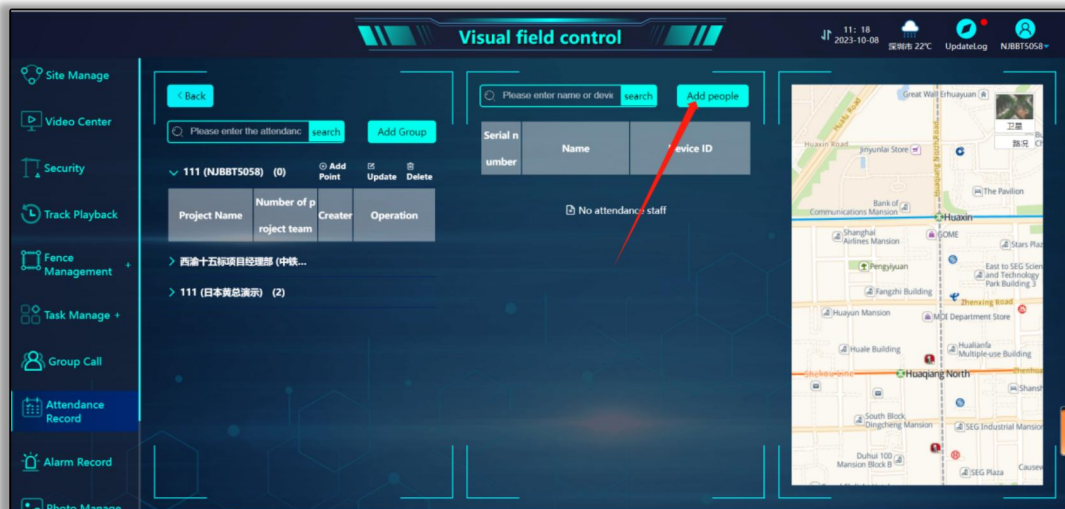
Visual field control

11: 18
2023-10-08

深圳市 22℃

UpdateLog

NJBBT5058

Site Manage

Video Center

Security

Track Playback

Fence Management +

Task Manage +

Group Call

Attendance Record

Alarm Record

Photo Manage

Back

Please enter the attendanc search

Add Group

111 (NJBBT5058) (0)

Add Point

Update

Delete

| Project Name | Number of project team | Creater | Operation |
|---|---|---|---|

西渝十五标项目经理部 (中铁...

111 (日本黄总演示) (2)

Please enter name or devic search

Add people

| Serial number | Name | Device ID |
|---|---|---|

No attendance staff

Great Wall Erhuayuan

卫星

路况

Huaxin Road

Jinyunlai Store

The Pavilion

Bank of Communications Mansion

Huaxin

Shanghai Airlines Mansion

GOME

Stars Plaz

East to SEG Science and Technology Park Building 3

Pengyiyuan

Fangzhi Building

Zhenxing Road

Huayun Mansion

MOI Department Store

Hualianfa Multiple-use Building

Huale Building

Shennan Road

Huaqiang North

Shansh

South Block Dingcheng Mansion

SEG Industrial Mansion

Duhui 100 Mansion Block B

SEG Plaza

Causev